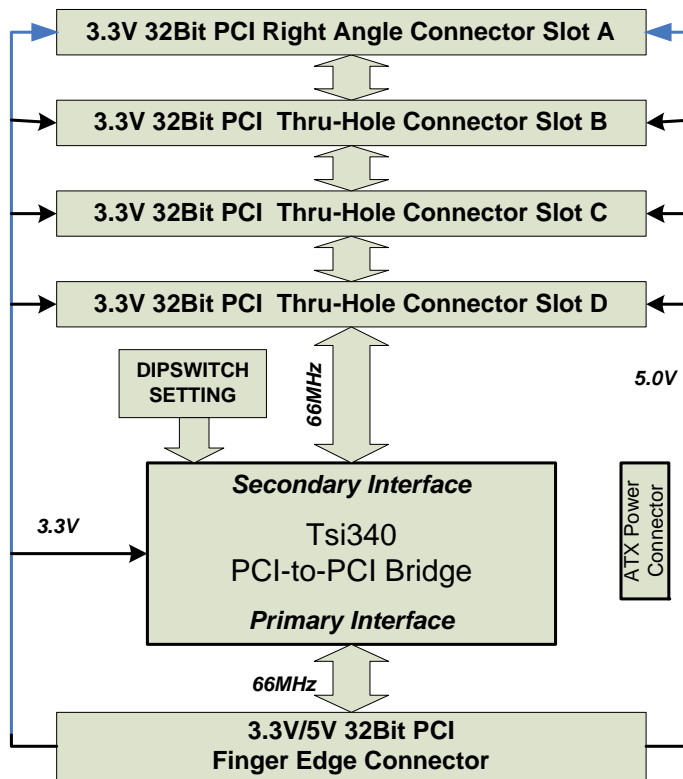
3.3V 32Bit PCI Right Angle Connector Slot A

3.3V 32Bit PCI Thru-Hole Connector Slot B

3.3V 32Bit PCI Thru-Hole Connector Slot C

3.3V 32Bit PCI Thru-Hole Connector Slot D

DIPSWITCH SETTING

66MHz

5.0V

Secondary Interface

Tsi340
PCI-to-PCI Bridge

Primary Interface

3.3V

ATX Power Connector

66MHz

3.3V/5V 32Bit PCI
Finger Edge Connector